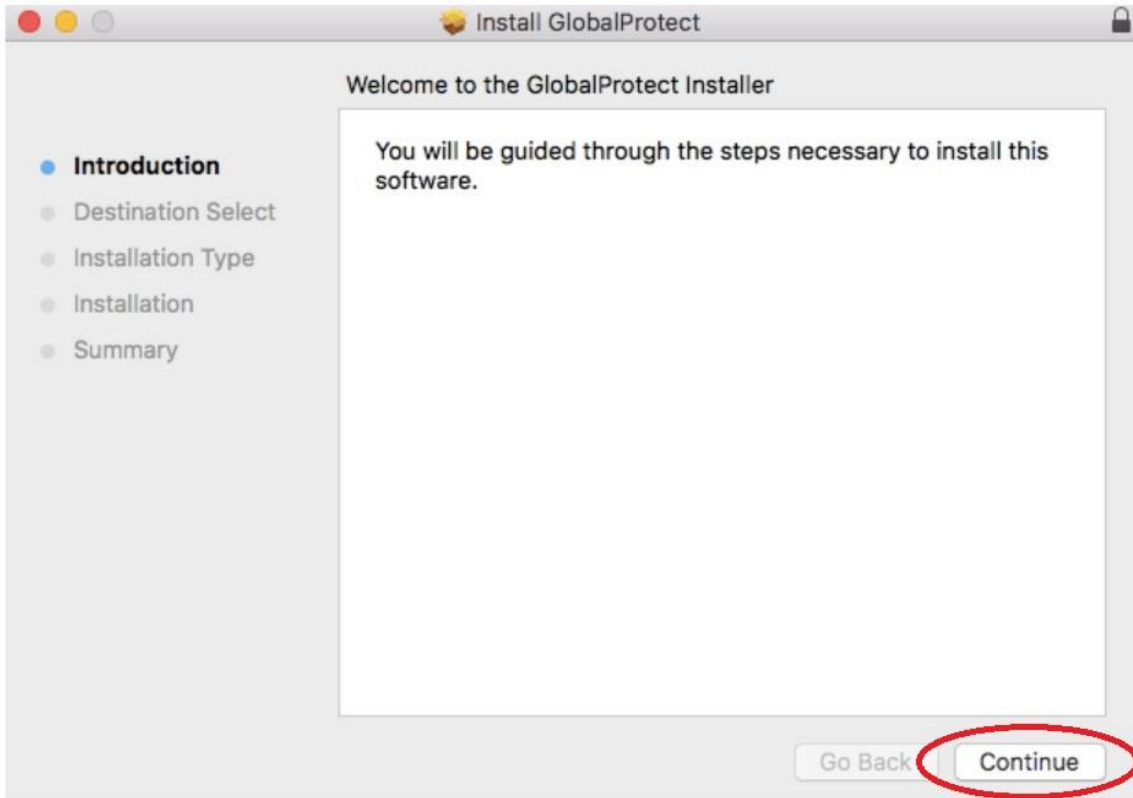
Install GlobalProtect

Welcome to the GlobalProtect Installer

Introduction
Destination Select
Installation Type
Installation
Summary

You will be guided through the steps necessary to install this software.

Go Back
Continue